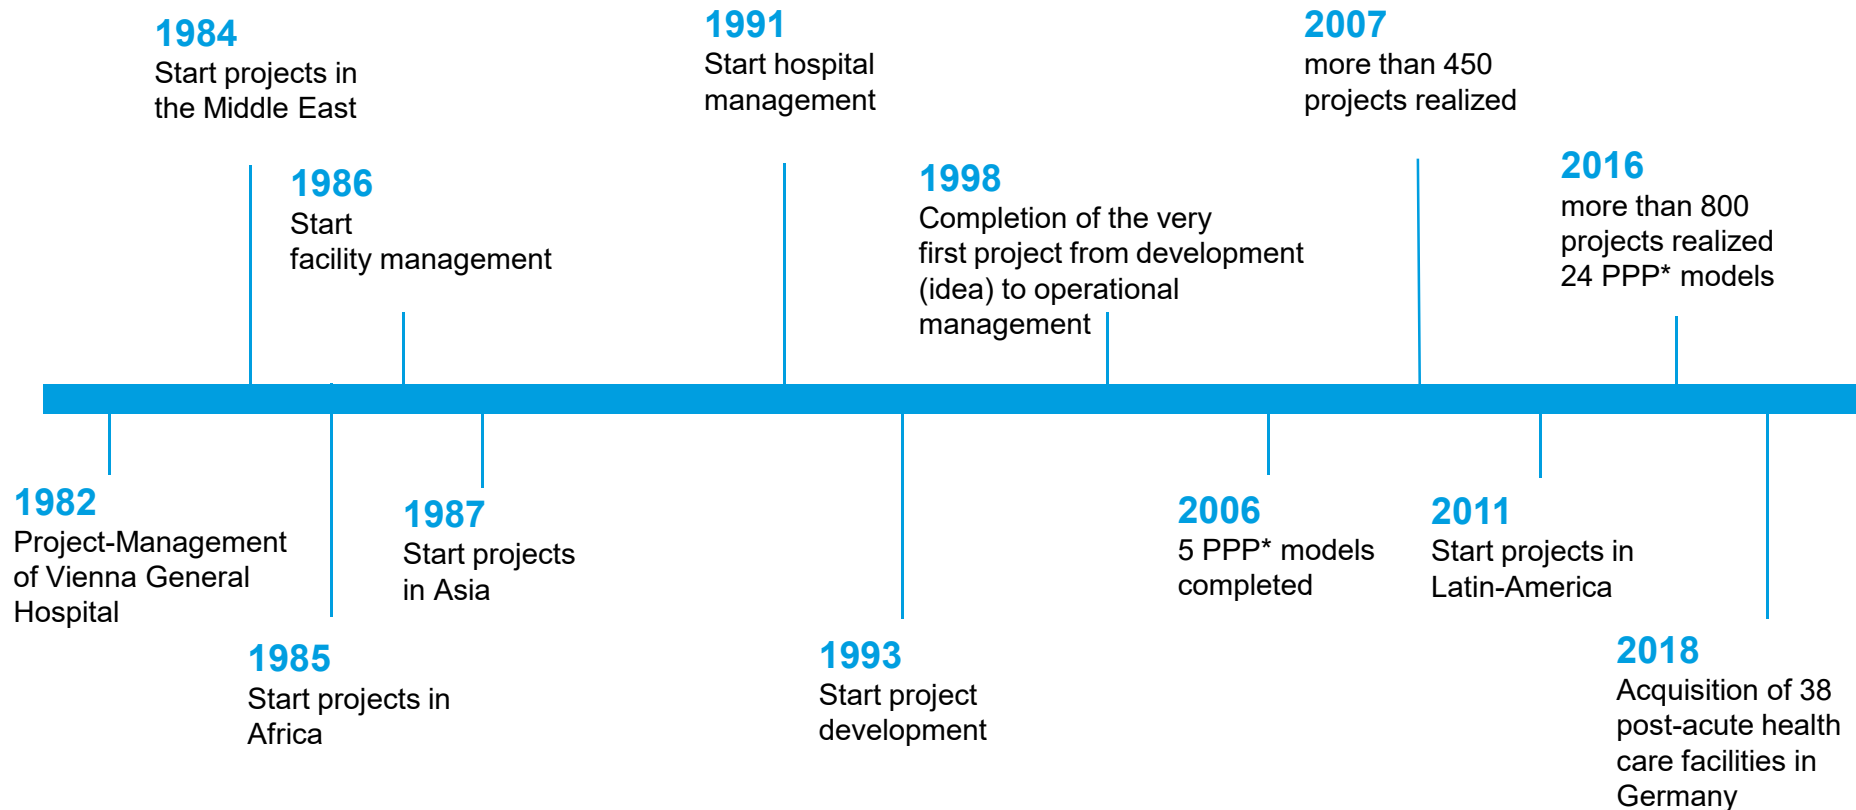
1982
Project-Management of Vienna General Hospital

1984
Start projects in the Middle East

1985
Start projects in Africa

1986
Start facility management

1987
Start projects in Asia

1991
Start hospital management

1993
Start project development

1998
Completion of the very first project from development (idea) to operational management

2006
5 PPP* models completed

2007
more than 450 projects realized

2011
Start projects in Latin-America

2016
more than 800 projects realized
24 PPP* models

2018
Acquisition of 38 post-acute health care facilities in Germany